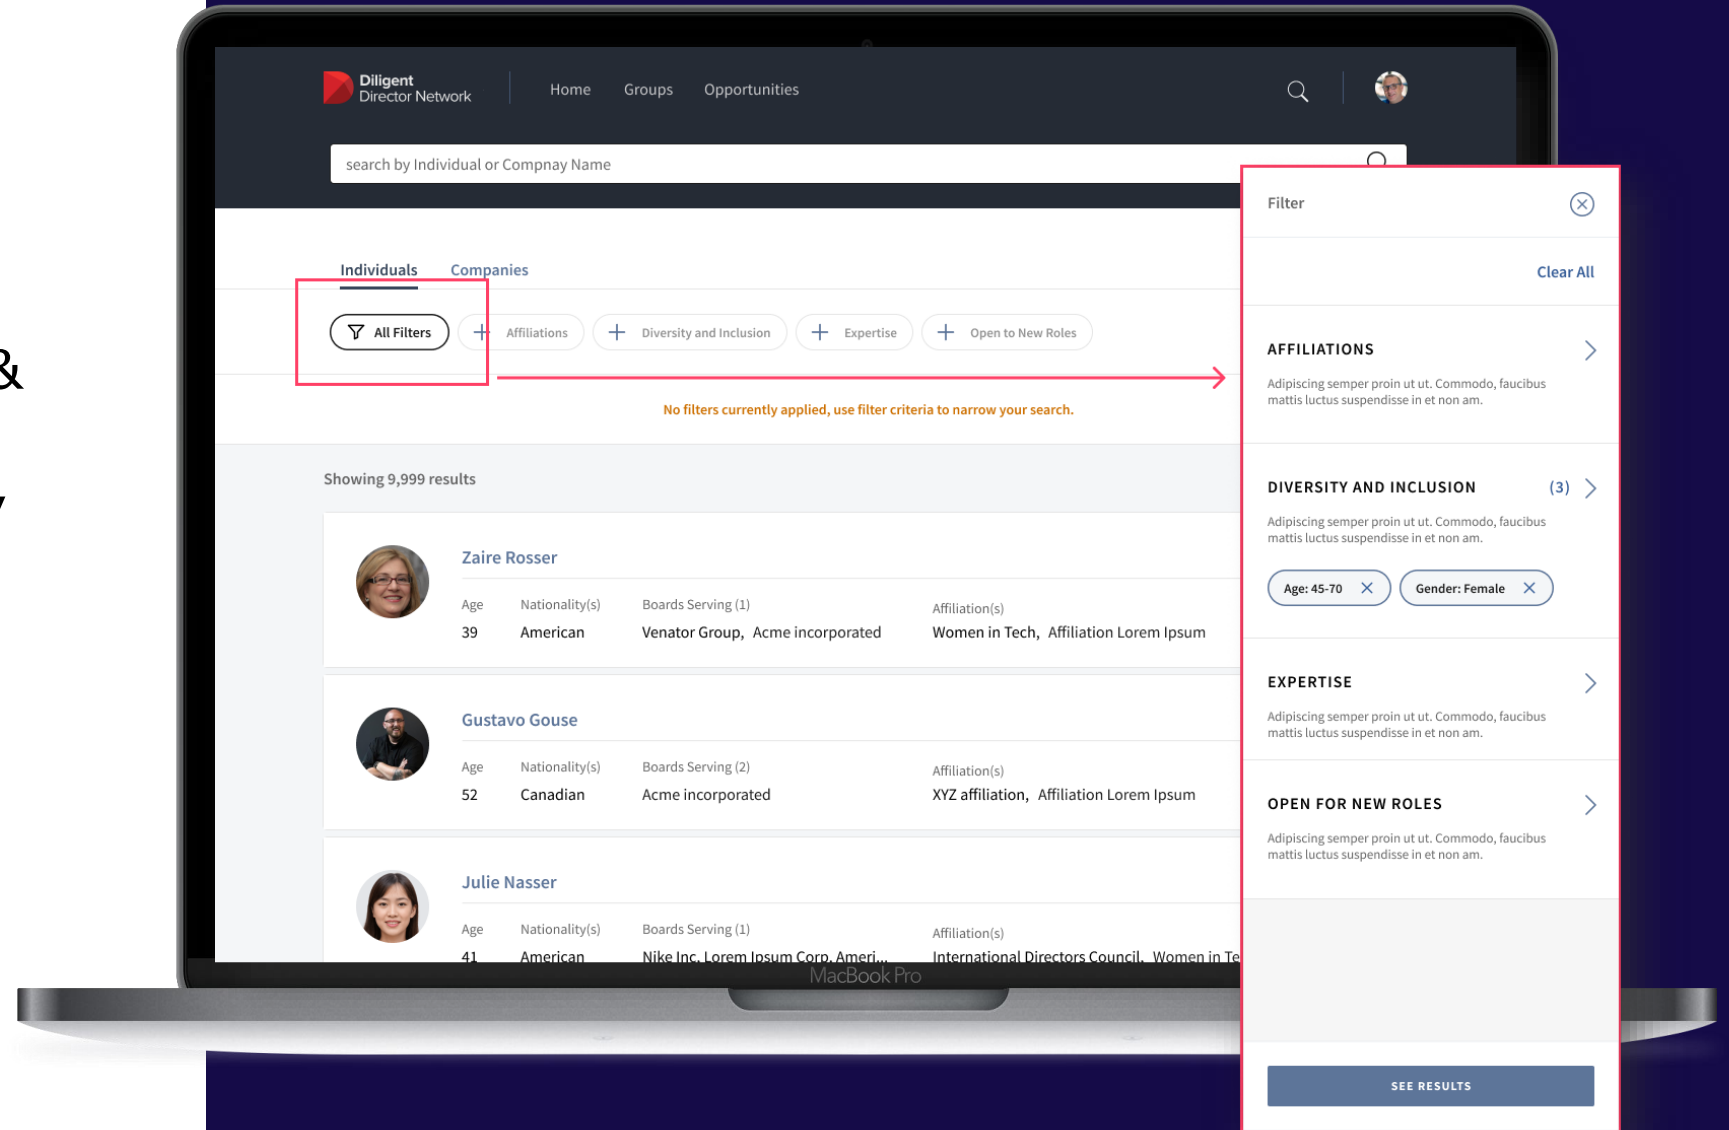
&

Diligent Director Network

Home Groups Opportunities

search by Individual or Compnay Name

Individuals Companies

All Filters + Affiliations + Diversity and Inclusion + Expertise + Open to New Roles

No filters currently applied, use filter criteria to narrow your search.

Showing 9,999 results

Zaire Rosser

| Age | Nationality(s) | Boards Serving (1) | Affiliation(s) |
|---|---|---|---|
| 39 | American | Venator Group, Acme incorporated | Women in Tech, Affiliation Lorem Ipsum |

Gustavo Gouse

| Age | Nationality(s) | Boards Serving (2) | Affiliation(s) |
|---|---|---|---|
| 52 | Canadian | Acme incorporated | XYZ affiliation, Affiliation Lorem Ipsum |

Julie Nasser

| Age | Nationality(s) | Boards Serving (1) | Affiliation(s) |
|---|---|---|---|
| 41 | American | Nike Inc, Lorem Ipsum Corp, Ameri... | International Directors Council, Women in Te |

MacBook Pro

Filter

Clear All

AFFILIATIONS

Adipiscing semper proin ut ut. Commodo, faucibus mattis luctus suspendisse in et non am.

DIVERSITY AND INCLUSION (3)

Adipiscing semper proin ut ut. Commodo, faucibus mattis luctus suspendisse in et non am.

Age: 45-70 Gender: Female

EXPERTISE

Adipiscing semper proin ut ut. Commodo, faucibus mattis luctus suspendisse in et non am.

OPEN FOR NEW ROLES

Adipiscing semper proin ut ut. Commodo, faucibus mattis luctus suspendisse in et non am.

SEE RESULTS